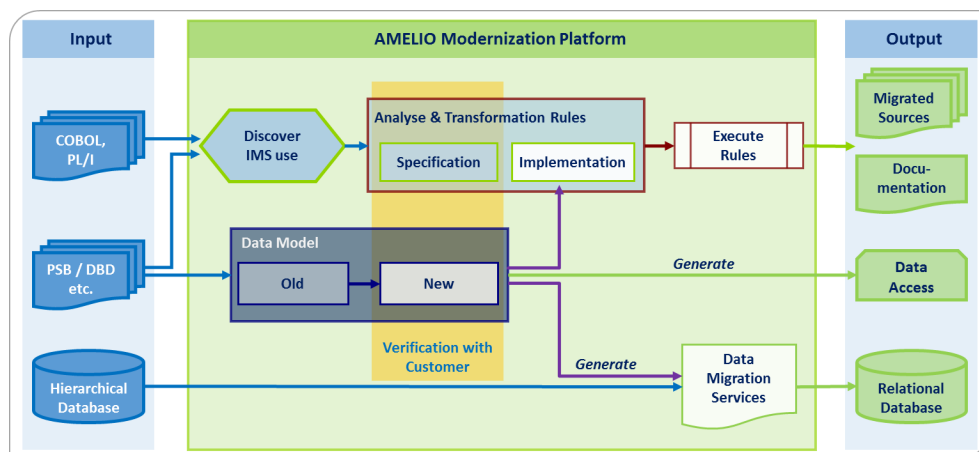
Input

AMELIO Modernization Platform

Output

COBOL, PL/I

Discover IMS use

Analyse & Transformation Rules

Specification

Implementation

Execute Rules

Migrated Sources

Documentation

PSB / DBD etc.

Data Model

Old

New

Generate

Data Access

Verification with Customer

Generate

Hierarchical Database

Data Migration Services

Relational Database